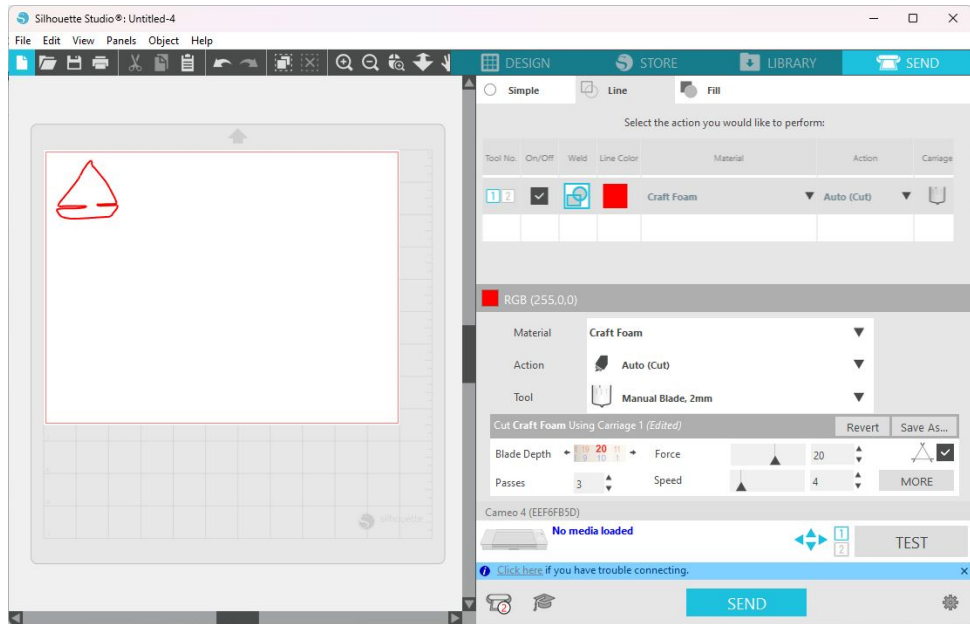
Silhouette Studio®: Untitled-4

File Edit View Panels Object Help

DESIGN STORE LIBRARY SEND

Simple Line Fill

Select the action you would like to perform:

| Tool No. | On/Off | Weld | Line Color | Material | Action | Carriage |
|---|---|---|---|---|---|---|
| 1 2 | | | | Craft Foam | Auto (Cut) | |
| | | | | | | |

RGB (255,0,0)

Material Craft Foam

Action Auto (Cut)

Tool Manual Blade, 2mm

Cut Craft Foam Using Carriage 1 (Edited) Revert Save As...

Blade Depth 19 20 11 9 10 1 Force 20

Passes 3 Speed 4 MORE

Cameo 4 (EEF6FB5D)

No media loaded

1 2 TEST

Click here if you have trouble connecting.

SEND

silhouette